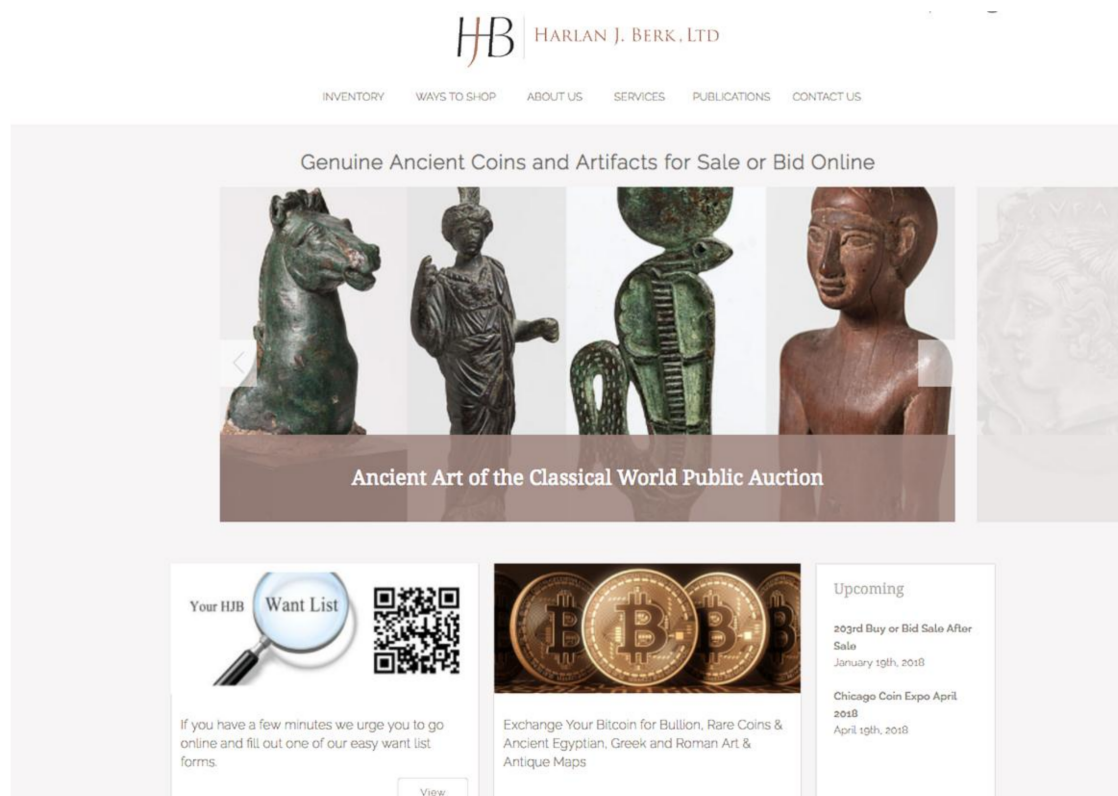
HJB HARLAN J. BERK, LTD

INVENTORY WAYS TO SHOP ABOUT US SERVICES PUBLICATIONS CONTACT US

Genuine Ancient Coins and Artifacts for Sale or Bid Online

Ancient Art of the Classical World Public Auction

Your HJB Want List

If you have a few minutes we urge you to go online and fill out one of our easy want list forms.

View

Exchange Your Bitcoin for Bullion, Rare Coins & Ancient Egyptian, Greek and Roman Art & Antique Maps

Upcoming

203rd Buy or Bid Sale After Sale
January 19th, 2018

Chicago Coin Expo April 2018
April 19th, 2018